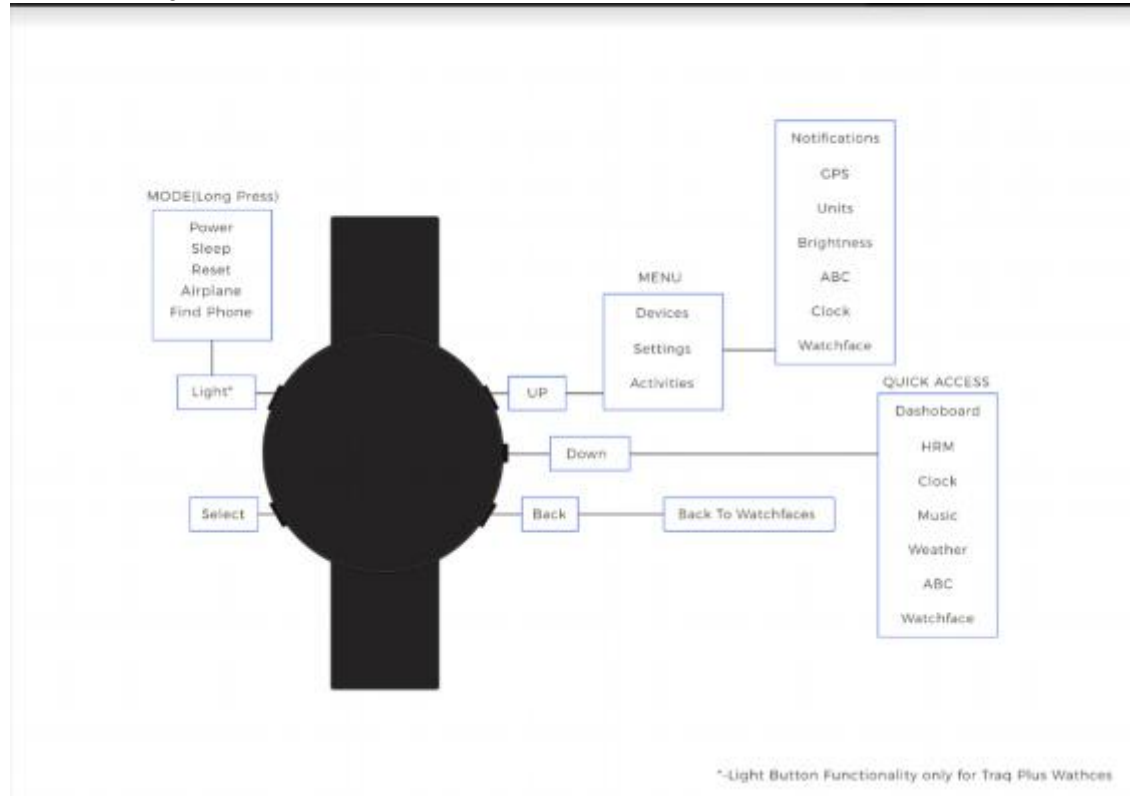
MODE(Long Press)
Power
Sleep
Reset
Airplane
Find Phone

Light*

Select

UP

MENU
Devices
Settings
Activities

Notifications
GPS
Units
Brightness
ABC
Clock
Watchface

Down

QUICK ACCESS
Dashoboard
HRM
Clock
Music
Weather
ABC
Watchface

Back

Back To Watchfaces

*-Light Button Functionality only for Traq Plus Wathces